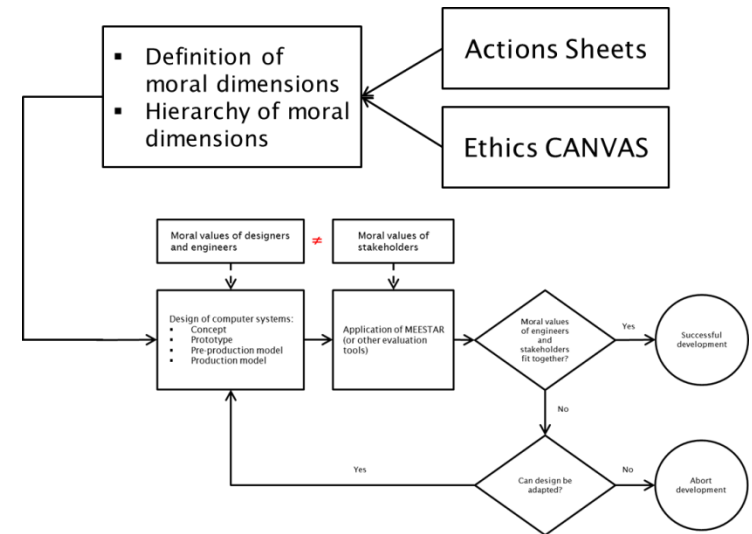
- Definition of moral dimensions
- Hierarchy of moral dimensions

Actions Sheets

Ethics CANVAS

Moral values of designers and engineers

$\neq$

Moral values of stakeholders

Design of computer systems:
- Concept
- Prototype
- Pre-production model
- Production model

Application of MEESTAR (or other evaluation tools)

Moral values of engineers and stakeholders fit together?

Yes

Successful development

No

Yes

Can design be adapted?

No

Abort development